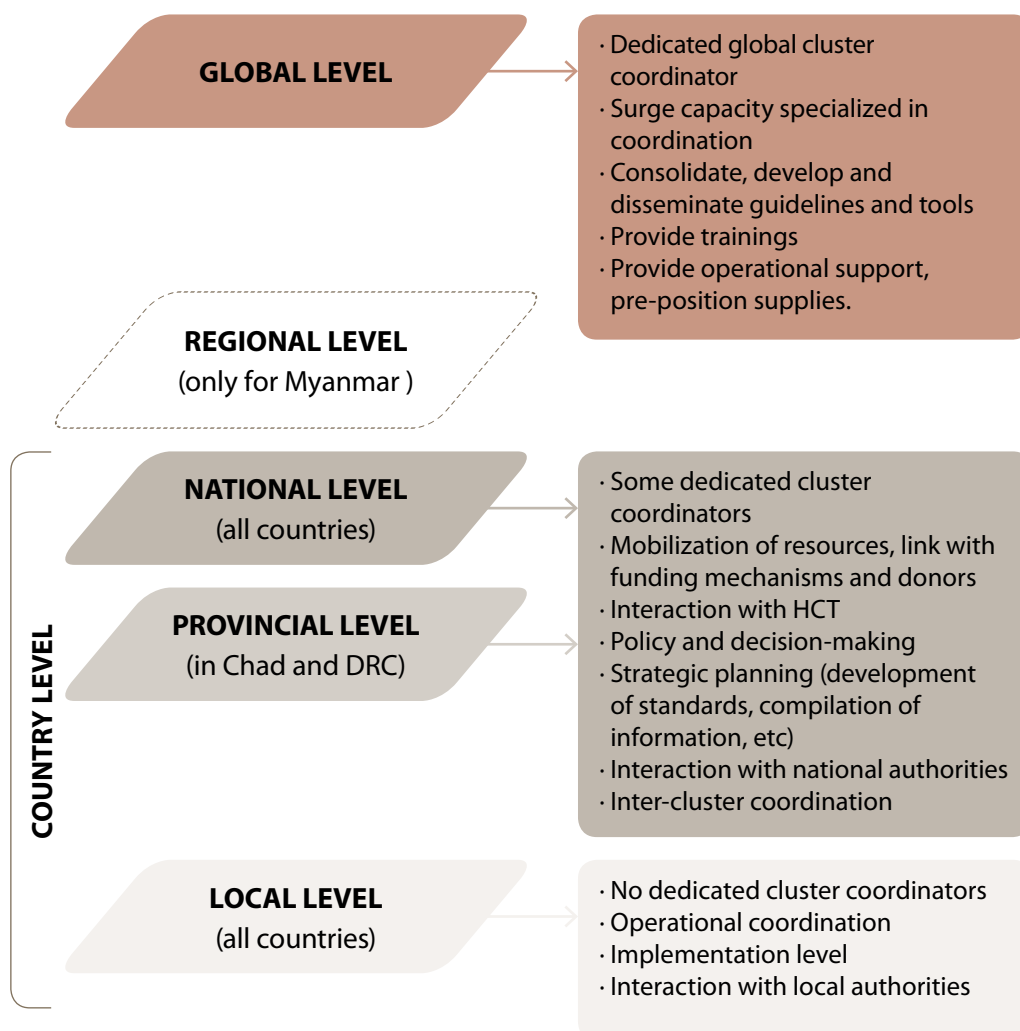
GLOBAL LEVEL

· Dedicated global cluster coordinator
· Surge capacity specialized in coordination
· Consolidate, develop and disseminate guidelines and tools
· Provide trainings
· Provide operational support, pre-position supplies.

REGIONAL LEVEL
(only for Myanmar )

COUNTRY LEVEL

NATIONAL LEVEL
(all countries)

PROVINCIAL LEVEL
(in Chad and DRC)

· Some dedicated cluster coordinators
· Mobilization of resources, link with funding mechanisms and donors
· Interaction with HCT
· Policy and decision-making
· Strategic planning (development of standards, compilation of information, etc)
· Interaction with national authorities
· Inter-cluster coordination

LOCAL LEVEL
(all countries)

· No dedicated cluster coordinators
· Operational coordination
· Implementation level
· Interaction with local authorities